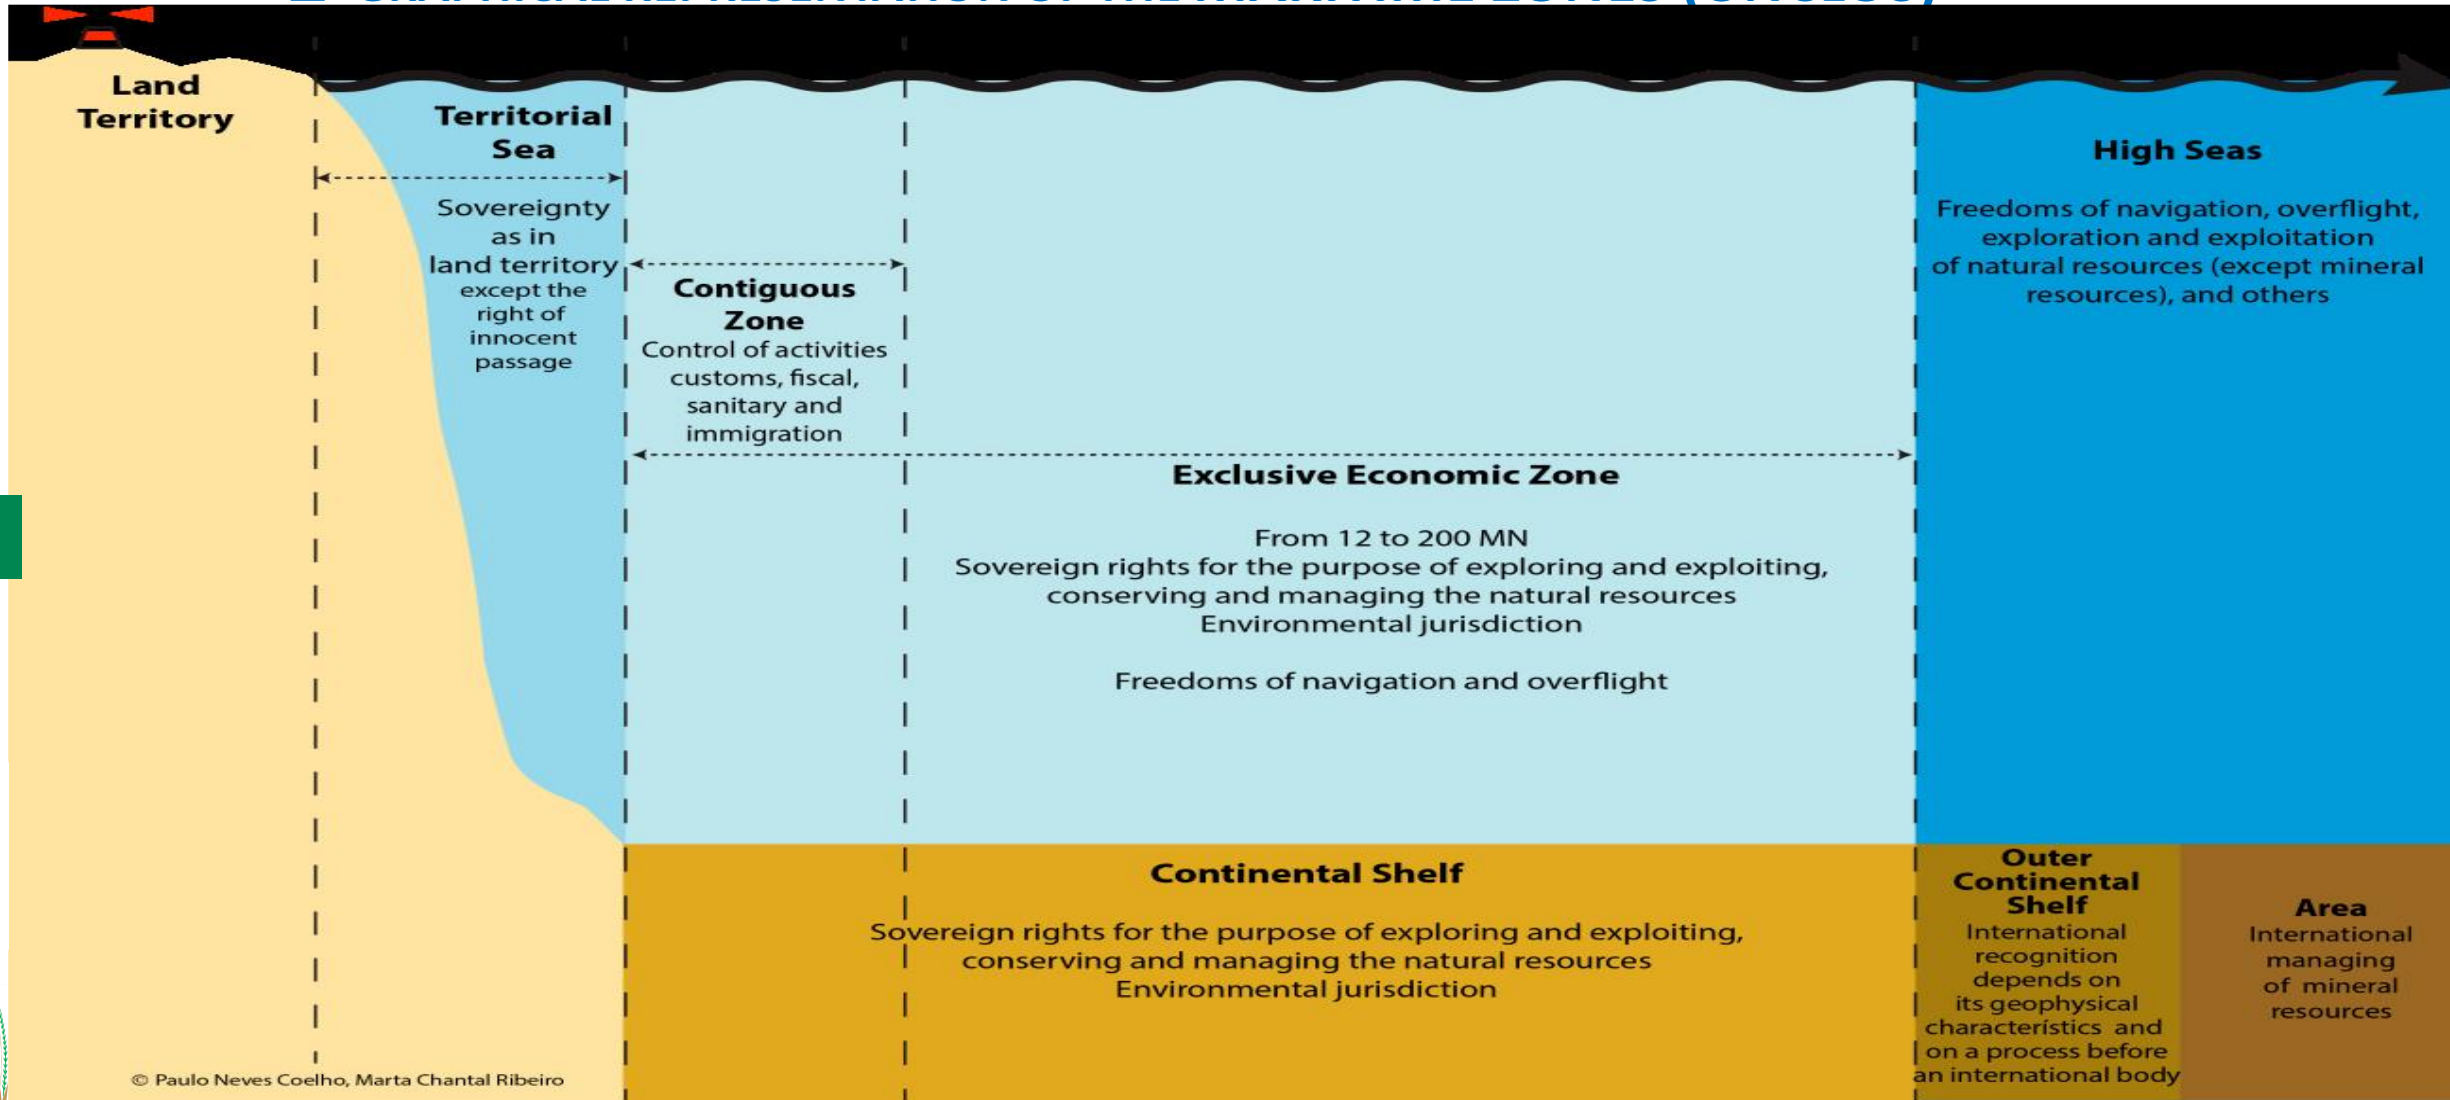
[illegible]

Land Territory

Territorial Sea

Sovereignty as in land territory except the right of innocent passage

Contiguous Zone
Control of activities customs, fiscal, sanitary and immigration

Exclusive Economic Zone

From 12 to 200 MN
Sovereign rights for the purpose of exploring and exploiting, conserving and managing the natural resources
Environmental jurisdiction

Freedoms of navigation and overflight

High Seas

Freedoms of navigation, overflight, exploration and exploitation of natural resources (except mineral resources), and others

Continental Shelf

Sovereign rights for the purpose of exploring and exploiting, conserving and managing the natural resources
Environmental jurisdiction

Outer Continental Shelf
International recognition depends on its geophysical characteristics and on a process before an international body

Area
International managing of mineral resources

© Paulo Neves Coelho, Marta Chantal Ribeiro